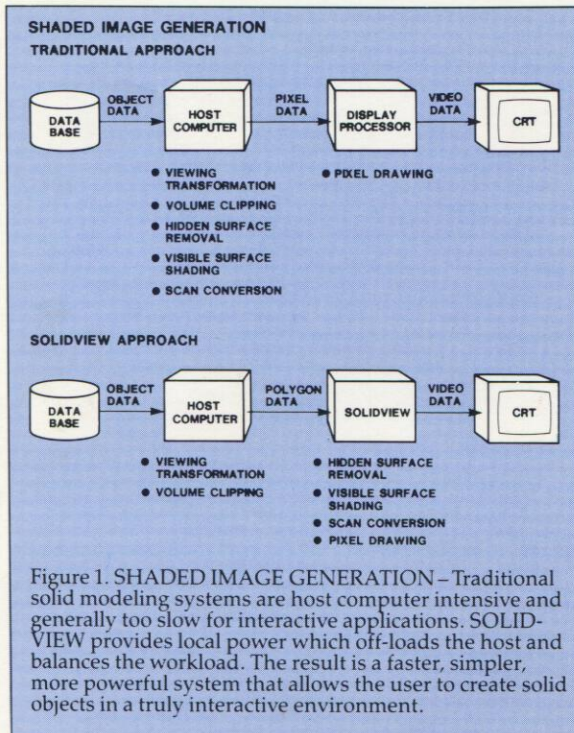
SHADED IMAGE GENERATION
TRADITIONAL APPROACH

DATA BASE
OBJECT DATA
HOST COMPUTER
PIXEL DATA
DISPLAY PROCESSOR
VIDEO DATA
CRT

● VIEWING TRANSFORMATION
● VOLUME CLIPPING
● HIDDEN SURFACE REMOVAL
● VISIBLE SURFACE SHADING
● SCAN CONVERSION

● PIXEL DRAWING

SOLIDVIEW APPROACH

DATA BASE
OBJECT DATA
HOST COMPUTER
POLYGON DATA
SOLIDVIEW
VIDEO DATA
CRT

● VIEWING TRANSFORMATION
● VOLUME CLIPPING

● HIDDEN SURFACE REMOVAL
● VISIBLE SURFACE SHADING
● SCAN CONVERSION
● PIXEL DRAWING

Figure 1. SHADED IMAGE GENERATION – Traditional solid modeling systems are host computer intensive and generally too slow for interactive applications. SOLIDVIEW provides local power which off-loads the host and balances the workload. The result is a faster, simpler, more powerful system that allows the user to create solid objects in a truly interactive environment.